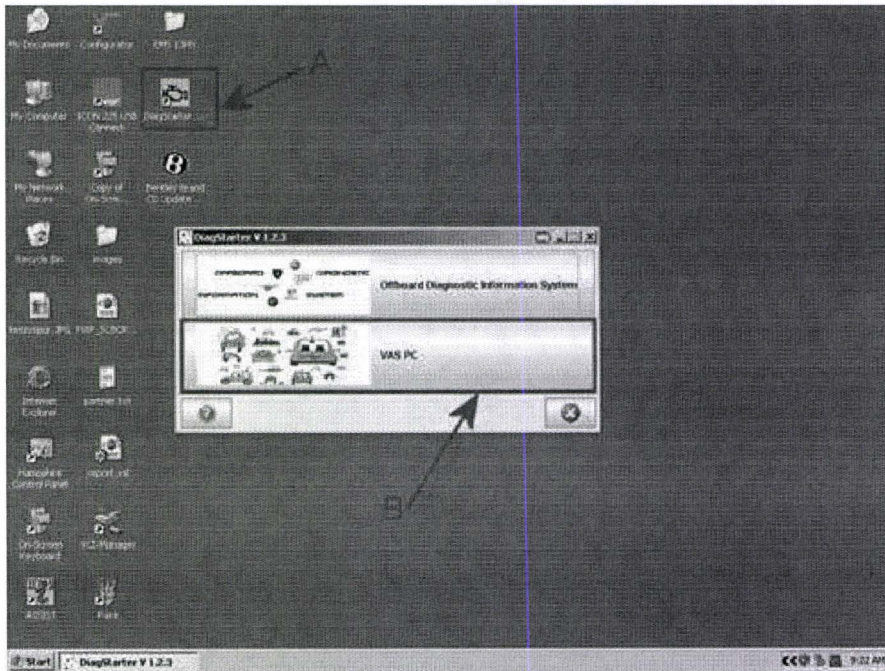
My Documents

Configurator

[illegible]

My Computer

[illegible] USB Connect

DiagStarter

A

My Network Places

Copy of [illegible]

Bentley Brand CD Update

Recycle Bin

images

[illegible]

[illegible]

Internet Explorer

partner.txt

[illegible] Control Panel

report_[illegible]

On-Screen Keyboard

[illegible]-Manager

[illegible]

Paint

DiagStarter V 1.2.3

OFFBOARD DIAGNOSTIC INFORMATION SYSTEM

Offboard Diagnostic Information System

VAS PC

B

Start

DiagStarter V 1.2.3

9:22 AM